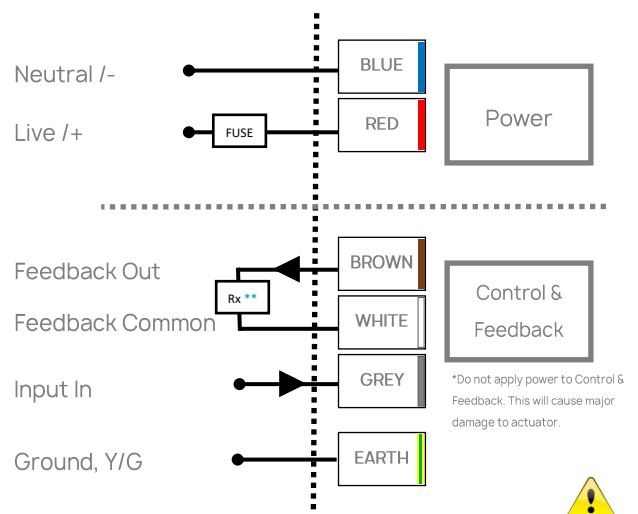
Neutral /-

Live /+

FUSE

BLUE

RED

Power

Feedback Out

Rx **

Feedback Common

Input In

Ground, Y/G

BROWN

WHITE

GREY

EARTH

Control & Feedback

*Do not apply power to Control & Feedback. This will cause major damage to actuator.